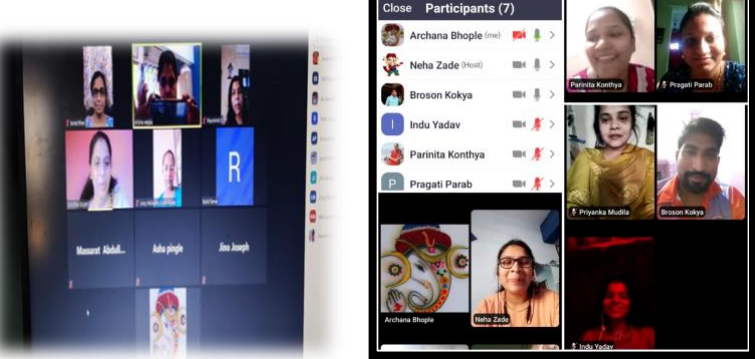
Masarat Abdull...
Asha pingle
Jino Joseph
R

Close Participants (7)
Archana Bhople (me)
Neha Zade (Host)
Broson Kokya
I
Indu Yadav
Parinita Konthya
P
Pragati Parab
Archana Bhople
Neha Zade

Parinita Konthya
Pragati Parab
Priyanka Mudila
Broson Kokya
Indu Yadav